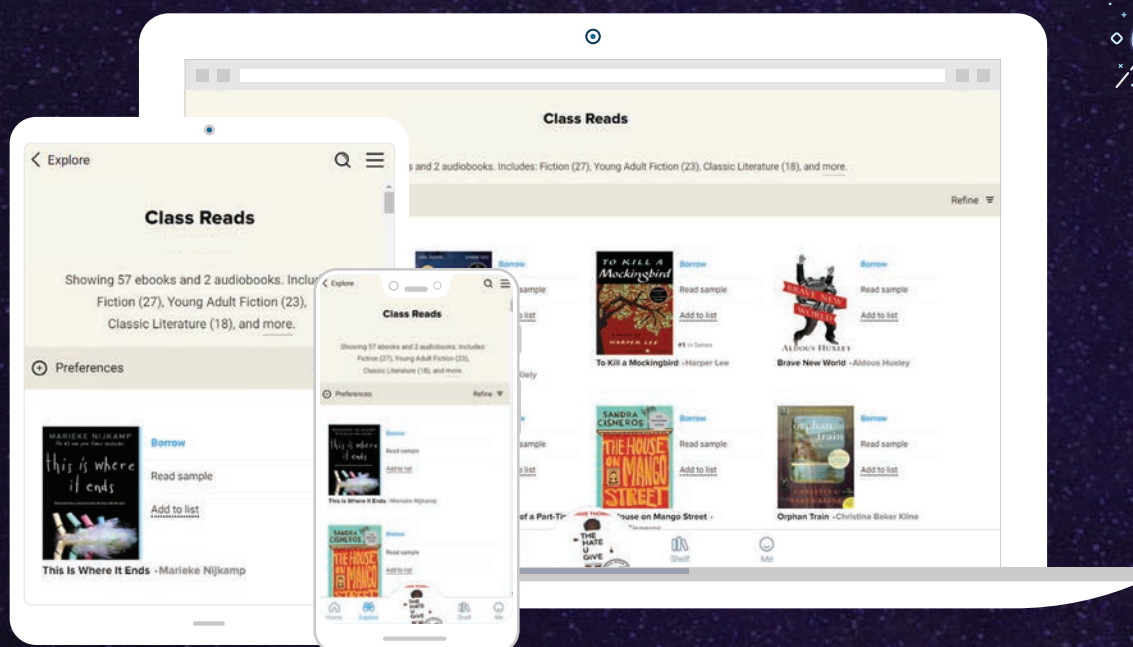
Class Reads

s and 2 audiobooks. Includes: Fiction (27), Young Adult Fiction (23), Classic Literature (18), and more.

Refine

Borrow

TO KILL A Mockingbird

HARPER LEE

Borrow

Read sample

Add to list

#1 in Series

To Kill a Mockingbird - Harper Lee

BRAVE NEW WORLD

ALDOUS HUXLEY

Borrow

Read sample

Add to list

Brave New World - Aldous Huxley

SANDRA CISNEROS

THE HOUSE ON MANGO STREET

Borrow

Read sample

Add to list

ouse on Mango Street -

Orphan Train

CHRISTINA BAKER KLINE

Borrow

Read sample

Add to list

Orphan Train - Christina Baker Kline

Shelf

Me

Explore

Class Reads

Showing 57 ebooks and 2 audiobooks. Inclu Fiction (27), Young Adult Fiction (23), Classic Literature (18), and more.

Preferences

MARIEKE NIJKAMP

this is where it ends

Borrow

Read sample

Add to list

This Is Where It Ends - Marieke Nijkamp

Explore

Class Reads

Showing 57 ebooks and 2 audiobooks. Includes: Fiction (27), Young Adult Fiction (23), Classic Literature (18), and more.

Preferences

Refine

this is where it ends

Borrow

Read sample

Add to list

This Is Where It Ends - Marieke Nijkamp

SANDRA CISNEROS

THE HOUSE ON MANGO

Borrow

Read sample

Add to list

THE HATE U GIVE

Home

Explore

Shelf

Me